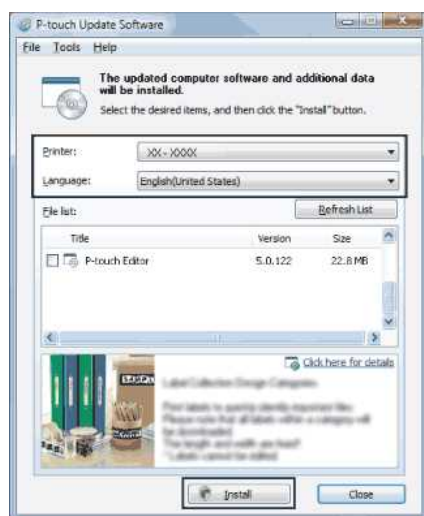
P-touch Update Software

File Tools Help

The updated computer software and additional data will be installed.

Select the desired items, and then click the "Install" button.

Printer: XX - XXXX

Language: English(United States)

File list:

Refresh List

| Title | Version | Size |
|---|---|---|
| P-touch Editor | 5.0.122 | 22.8 MB |

Click here for details

Label Collection Design Categories

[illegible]

Install

Close